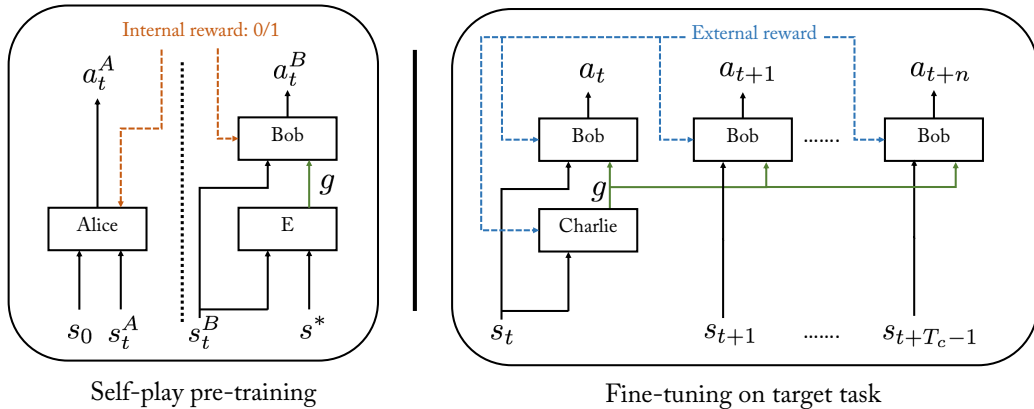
Internal reward: 0/1

$a_t^A$

$a_t^B$

Bob

$g$

Alice

E

$s_0$ $s_t^A$ $s_t^B$ $s^*$

Self-play pre-training

External reward

$a_t$ $a_{t+1}$ $a_{t+n}$

Bob

Bob

......

Bob

$g$

Charlie

$s_t$ $s_{t+1}$ ...... $s_{t+T_c-1}$

Fine-tuning on target task